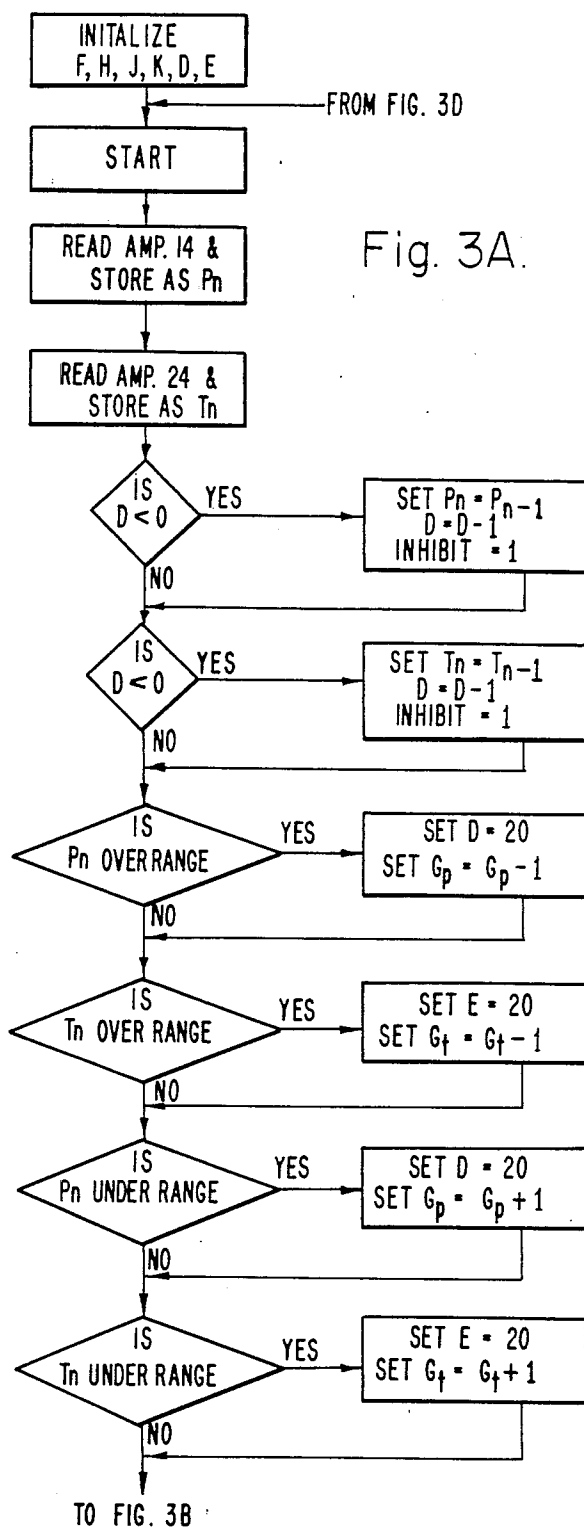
INITALIZE F, H, J, K, D, E

FROM FIG. 3D

START

Fig. 3A.

READ AMP. 14 & STORE AS Pn

READ AMP. 24 & STORE AS Tn

IS D < 0

YES

SET $P_n = P_{n-1}$
$D = D-1$
INHIBIT = 1

NO

IS D < 0

YES

SET $T_n = T_{n-1}$
$D = D-1$
INHIBIT = 1

NO

IS Pn OVER RANGE

YES

SET D = 20
SET $G_p = G_p - 1$

NO

IS Tn OVER RANGE

YES

SET E = 20
SET $G_t = G_t - 1$

NO

IS Pn UNDER RANGE

YES

SET D = 20
SET $G_p = G_p + 1$

NO

IS Tn UNDER RANGE

YES

SET E = 20
SET $G_t = G_t + 1$

NO

TO FIG. 3B